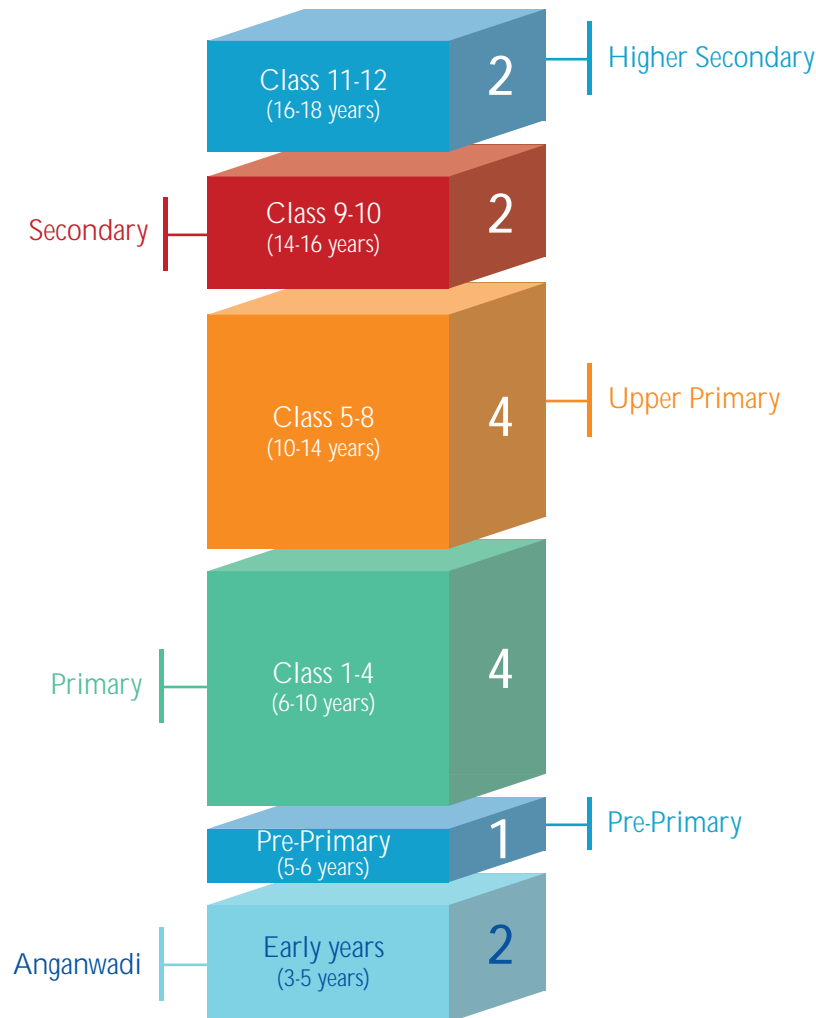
Class 11-12
(16-18 years)
2
Higher Secondary

Secondary
Class 9-10
(14-16 years)
2

Class 5-8
(10-14 years)
4
Upper Primary

Primary
Class 1-4
(6-10 years)
4

Pre-Primary
(5-6 years)
1
Pre-Primary

Anganwadi
Early years
(3-5 years)
2